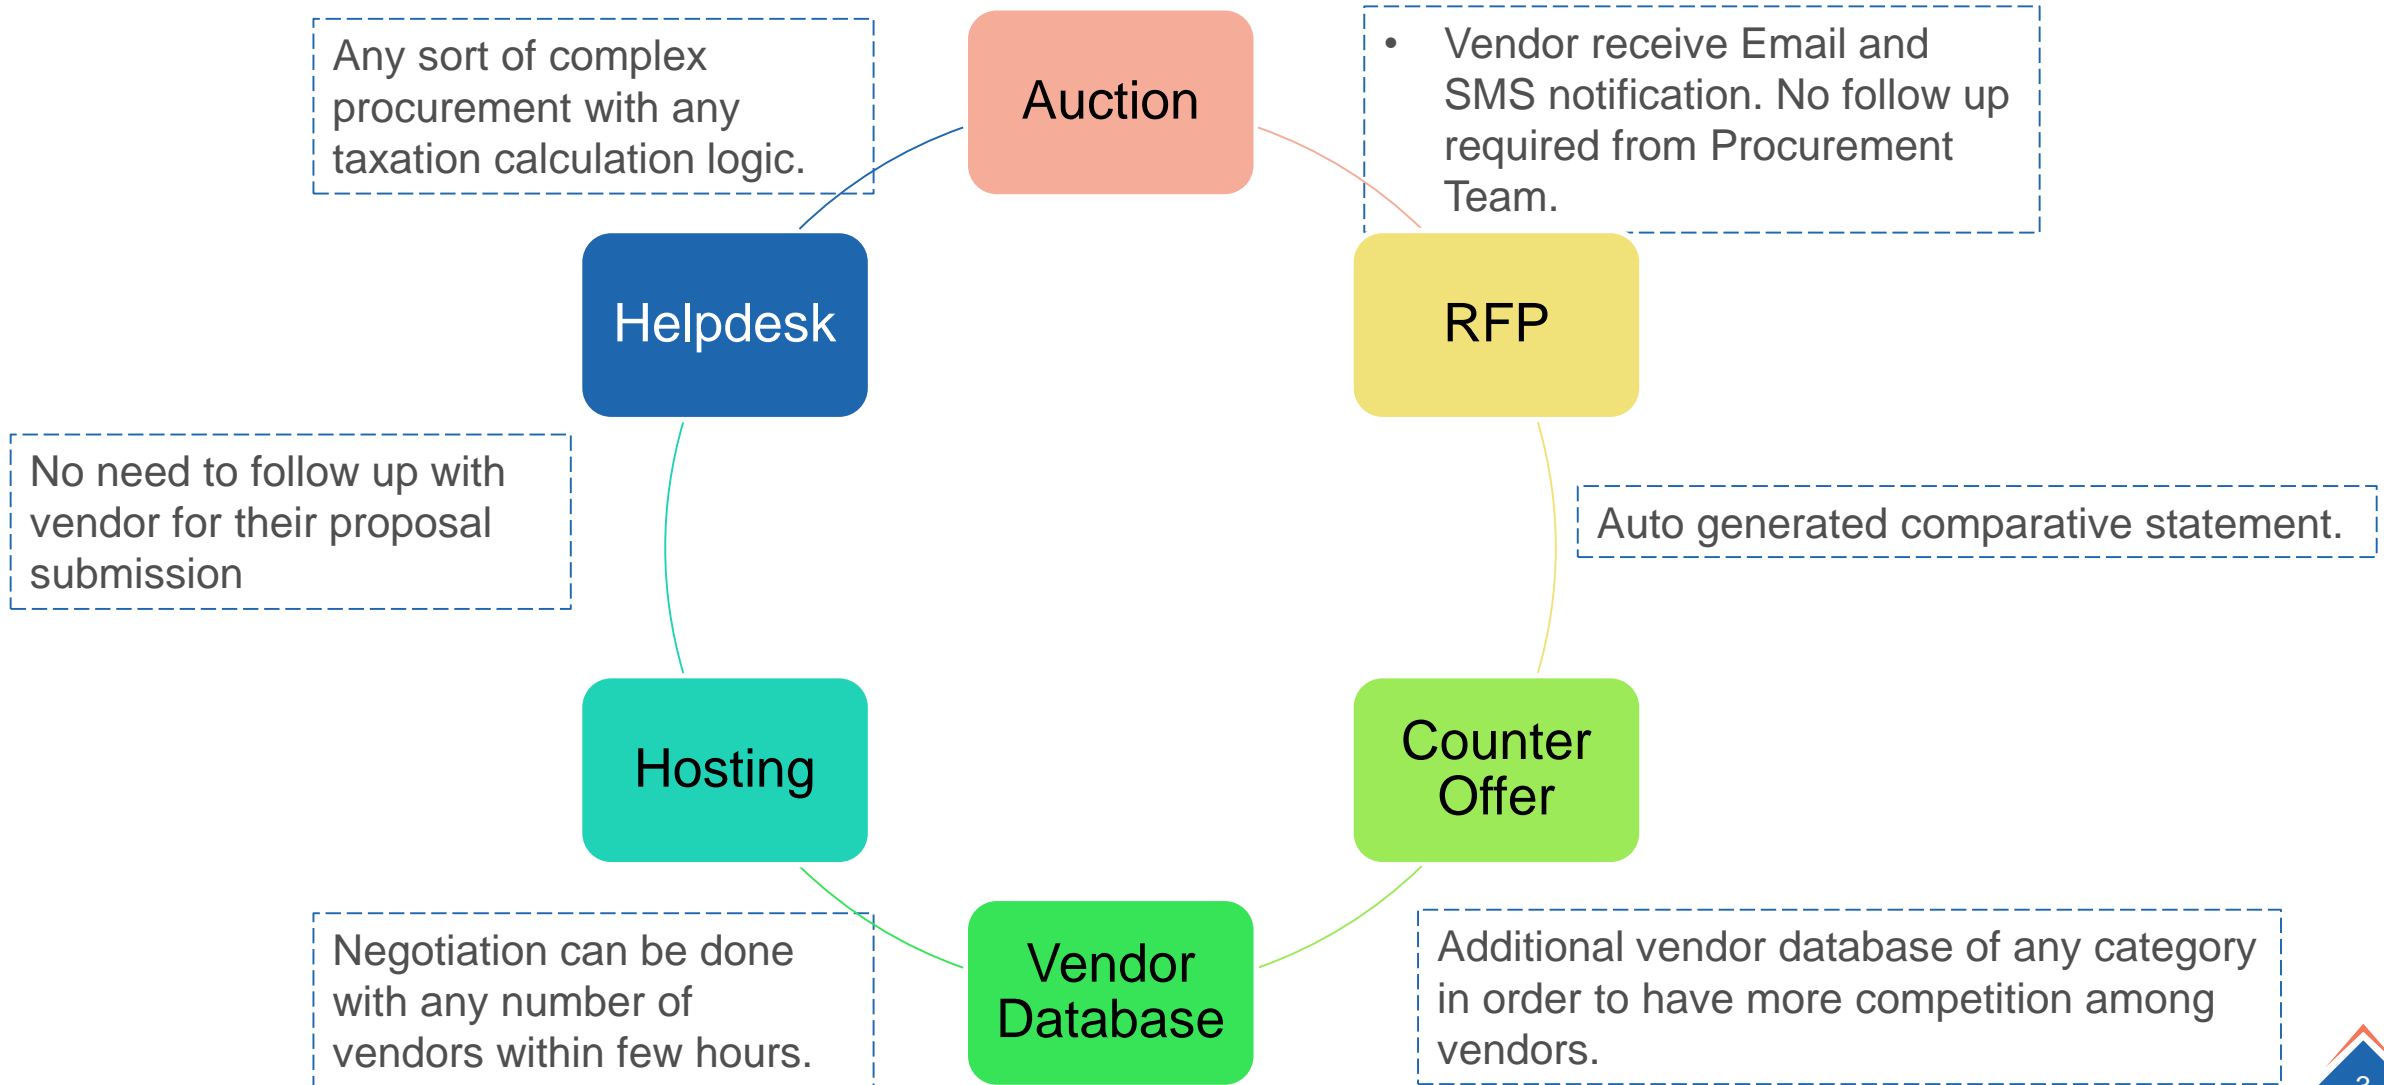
Any sort of complex procurement with any taxation calculation logic.

Auction

• Vendor receive Email and SMS notification. No follow up required from Procurement Team.

Helpdesk

RFP

No need to follow up with vendor for their proposal submission

Auto generated comparative statement.

Hosting

Counter Offer

Negotiation can be done with any number of vendors within few hours.

Vendor Database

Additional vendor database of any category in order to have more competition among vendors.